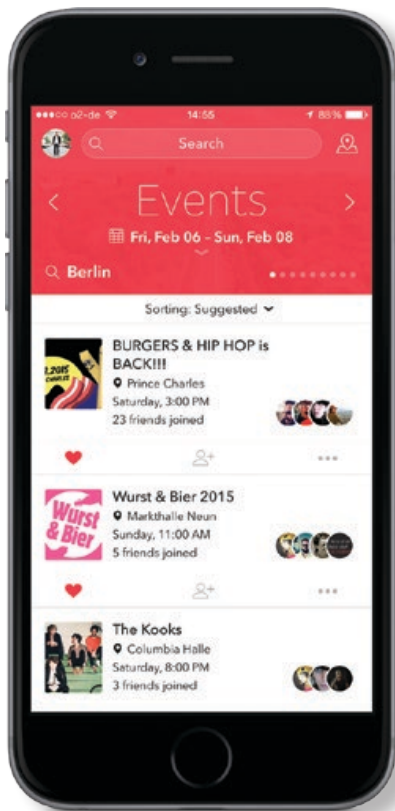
●●●○○ o2-de 14:55 88%

Search

Events

Fri, Feb 06 - Sun, Feb 08

Berlin

Sorting: Suggested

2.2015 CHARLES

BURGERS & HIP HOP is BACK!!!
Prince Charles
Saturday, 3:00 PM
23 friends joined

Wurst & Bier

Wurst & Bier 2015
Markthalle Neun
Sunday, 11:00 AM
5 friends joined

The Kooks
Columbia Halle
Saturday, 8:00 PM
3 friends joined